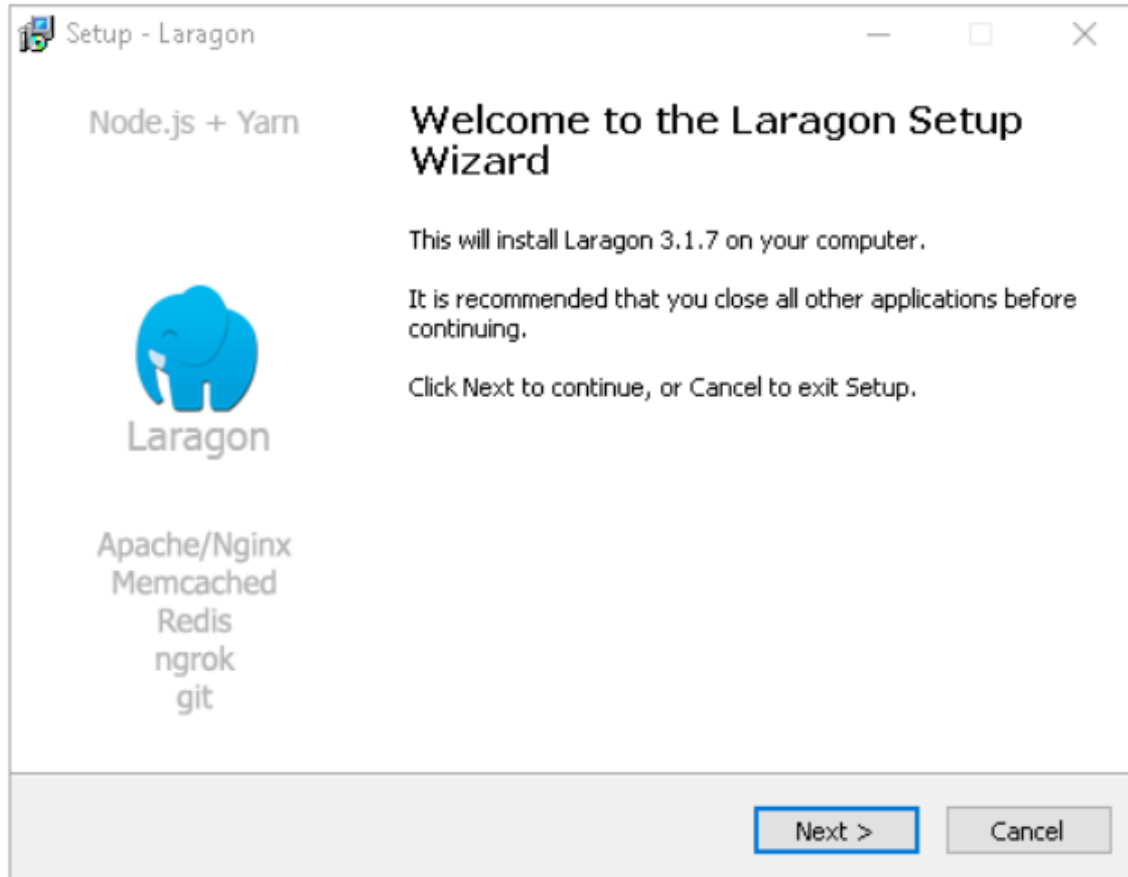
Setup - Laragon

Node.js + Yarn

Laragon

Apache/Nginx
Memcached
Redis
ngrok
git

Welcome to the Laragon Setup Wizard

This will install Laragon 3.1.7 on your computer.

It is recommended that you close all other applications before continuing.

Click Next to continue, or Cancel to exit Setup.

Next >

Cancel